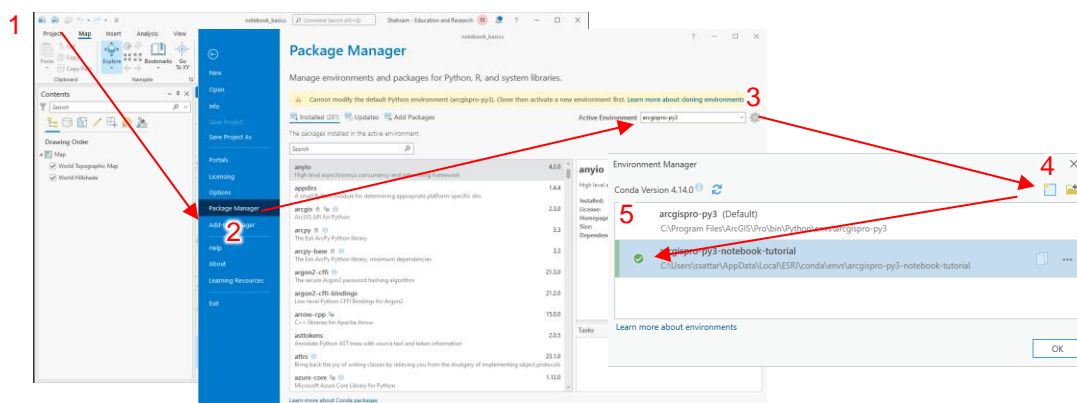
1

Project Map Insert Analysis View

notebook_basics

Command Search (Alt+Q)

Shahram - Education and Research

Paste Cut Copy Copy Path

Clipboard

Explore Bookmarks Go To XY

Navigate

Contents

Search

Drawing Order

Map

World Topographic Map

World Hillshade

New

Open

Info

Save Project

Save Project As

Portals

Licensing

Options

Package Manager

Add-In Manager

2

Help

About

Learning Resources

Exit

notebook_basics

Package Manager

Manage environments and packages for Python, R, and system libraries.

Cannot modify the default Python environment (arcgispro-py3). Clone then activate a new environment first. Learn more about cloning environments

3

Installed (261) Updates Add Packages

Active Environment arcgispro-py3

The packages installed in the active environment.

Search

anyio 4.2.0
High level asynchronous concurrency and networking framework

appdirs 1.4.4
A small Python module for determining appropriate platform-specific dirs

arcgis 2.3.0
ArcGIS API for Python

arcpy 3.3
The Esri ArcPy Python library

arcpy-base 3.3
The Esri ArcPy Python library, minimum dependencies

argon2-cffi 21.3.0
The secure Argon2 password hashing algorithm

argon2-cffi-bindings 21.2.0
Low-level Python CFFI Bindings for Argon2

arrow-cpp 15.0.0
C++ libraries for Apache Arrow

asttokens 2.0.5
Annotate Python AST trees with source text and token information

attrs 23.1.0
Bring back the joy of writing classes by relieving you from the drudgery of implementing object protocols

azure-core 1.12.0
Microsoft Azure Core Library for Python

Learn more about Conda packages

anyio

High level a

Installed:
License:
Homepage:
Size:
Dependen

Tasks

Environment Manager

Conda Version 4.14.0

4

5

arcgispro-py3 (Default)
C:\Program Files\ArcGIS\Pro\bin\Python\envs\arcgispro-py3

arcgispro-py3-notebook-tutorial
C:\Users\ssattar\AppData\Local\ESRI\conda\envs\arcgispro-py3-notebook-tutorial

Learn more about environments

OK